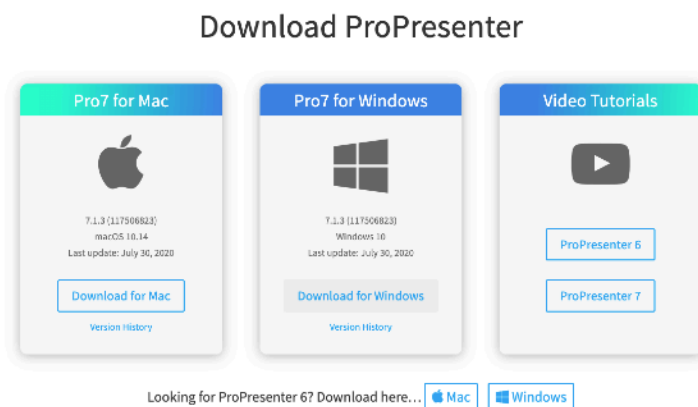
Download ProPresenter

Pro7 for Mac

7.1.3 (117506823)
macOS 10.14
Last update: July 30, 2020

Download for Mac

Version History

Pro7 for Windows

7.1.3 (117506823)
Windows 10
Last update: July 30, 2020

Download for Windows

Version History

Video Tutorials

ProPresenter 6

ProPresenter 7

Looking for ProPresenter 6? Download here... Mac Windows